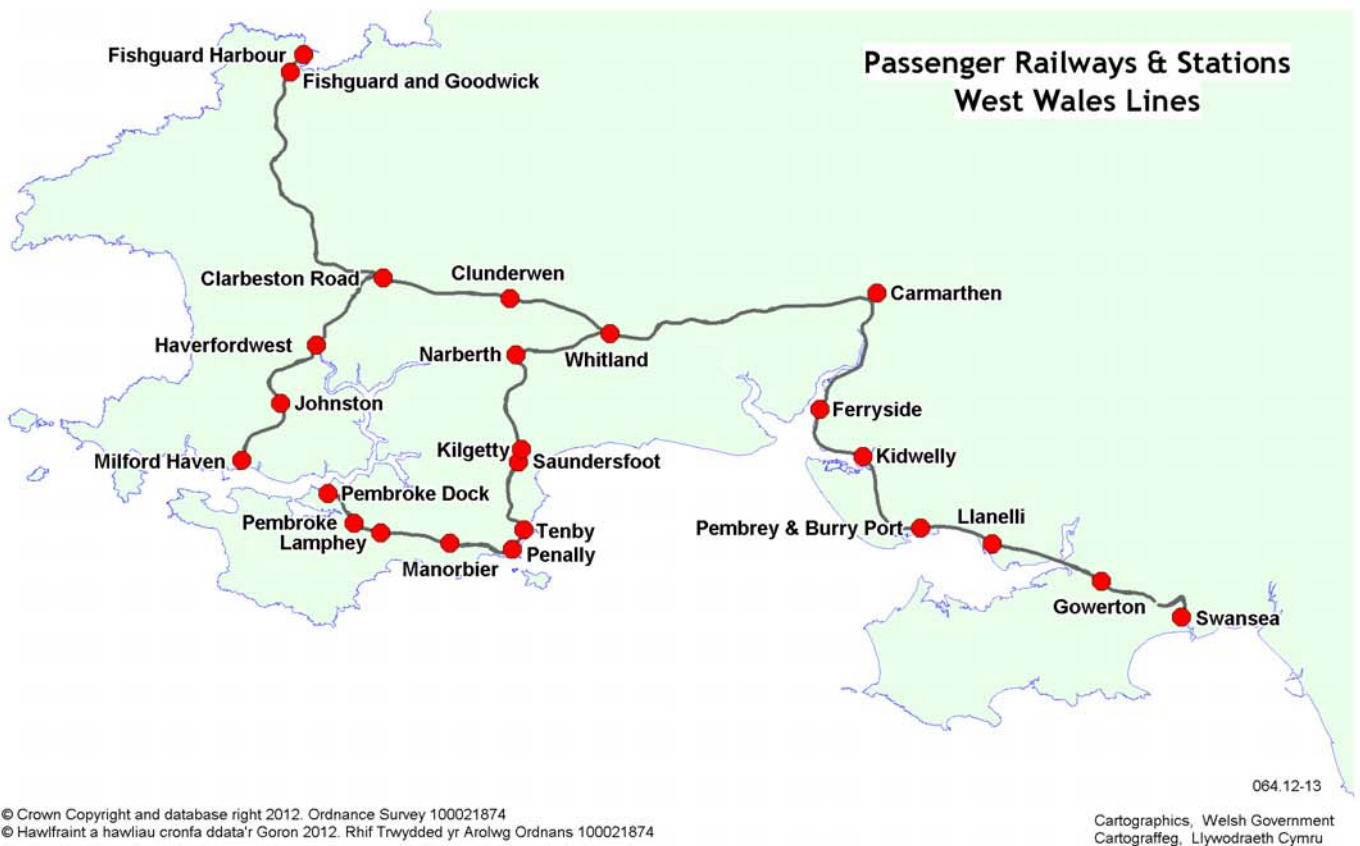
Passenger Railways & Stations
West Wales Lines

Fishguard Harbour
Fishguard and Goodwick
Clarbeston Road
Clunderwen
Carmarthen
Haverfordwest
Narberth
Whitland
Johnston
Ferryside
Kilgetty
Saundersfoot
Kidwelly
Milford Haven
Pembroke Dock
Pembroke
Lamphey
Manorbier
Tenby
Penally
Pembrey & Burry Port
Llanelli
Gowerton
Swansea

064.12-13

© Crown Copyright and database right 2012. Ordnance Survey 100021874
© Hawlfraint a hawliau cronfa ddata'r Goron 2012. Rhif Trwydded yr Arolwg Ordnans 100021874

Cartographics, Welsh Government
Cartograffeg, Llywodraeth Cymru